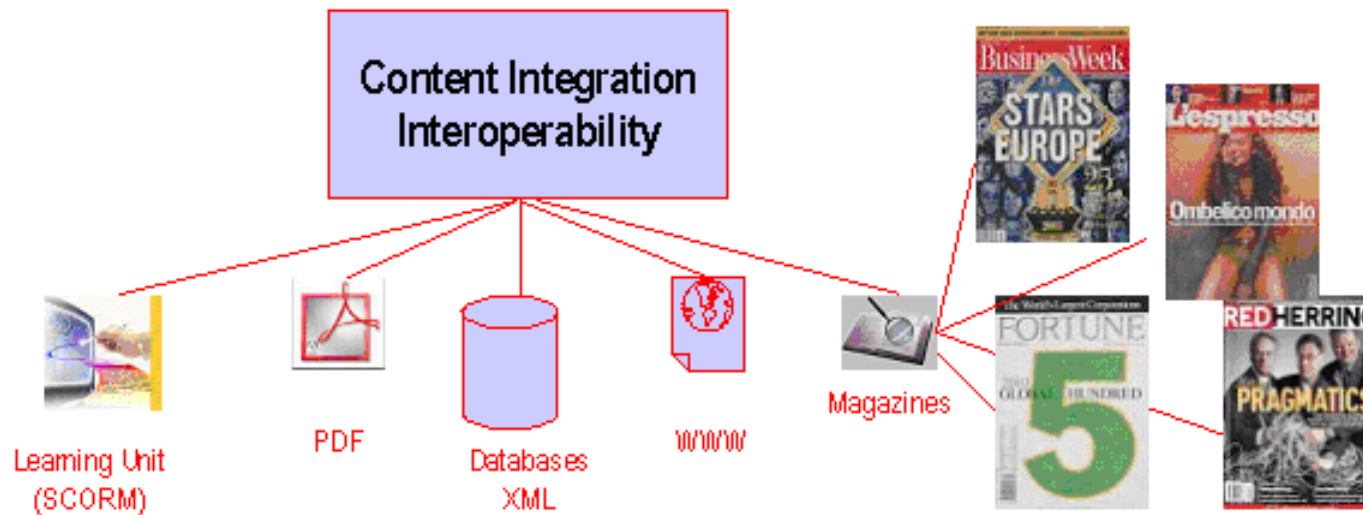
Content Integration Interoperability

BusinessWeek
STARS EUROPE

L'espresso
Ombelico mondo

The World's Largest Corporations
FORTUNE
GLOBAL 5 HUNDRED

RED HERRING
PRAGMATICS

Learning Unit (SCORM)

PDF

Databases XML

WWW

Magazines